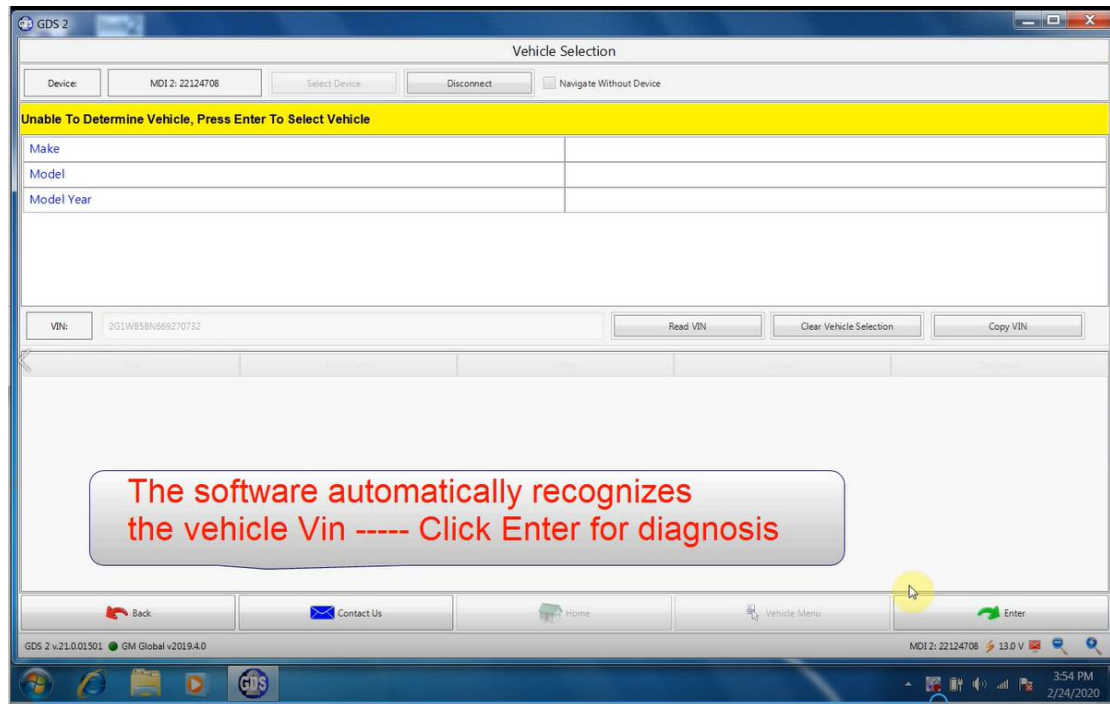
GDS 2

Vehicle Selection

Device: MDI 2: 22124708 Select Device Disconnect Navigate Without Device

Unable To Determine Vehicle, Press Enter To Select Vehicle

| Make | |
|---|---|
| Model | |
| Model Year | |

VIN: 2G1WB58N669270732 Read VIN Clear Vehicle Selection Copy VIN

The software automatically recognizes the vehicle Vin ----- Click Enter for diagnosis

Back Contact Us Home Vehicle Menu Enter

GDS 2 v.21.0.01501 GM Global v2019.4.0

MDI 2: 22124708 13.0 V

3:54 PM 2/24/2020